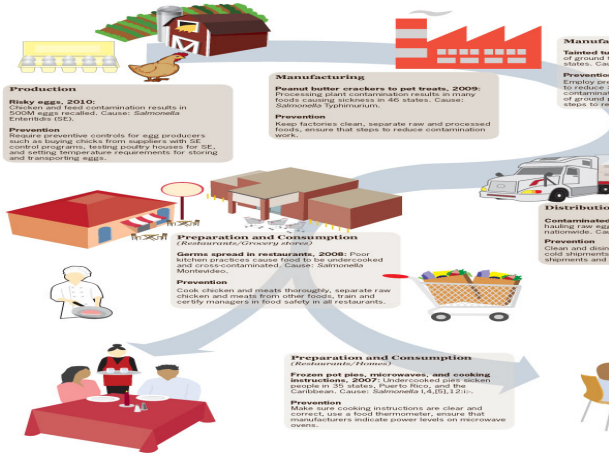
Production

Risky eggs, 2010: Chicken and feed contamination results in 500M eggs recalled. Cause: Salmonella Enteritidis (SE).

Prevention
Require preventive controls for egg producers such as buying chicks from suppliers with SE control programs, testing poultry houses for SE, and setting temperature requirements for storing and transporting eggs.

Manufacturing

Peanut butter crackers to pet treats, 2009: Processing plant contamination results in many foods causing sickness in 46 states. Cause: Salmonella Typhimurium.

Prevention
Keep factories clean, separate raw and processed foods, ensure that steps to reduce contamination work.

Manufa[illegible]

Tainted tu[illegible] of ground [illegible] states. Ca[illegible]

Preventio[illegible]
Employ pr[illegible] to reduce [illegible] contamina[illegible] of ground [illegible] steps to re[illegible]

Distributi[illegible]

Contaminated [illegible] hauling raw egg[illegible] nationwide. Ca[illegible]

Prevention
Clean and disin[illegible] cold shipments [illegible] shipments and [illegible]

Preparation and Consumption
(Restaurants/Grocery stores)

Germs spread in restaurants, 2008: Poor kitchen practices cause food to be undercooked and cross-contaminated. Cause: Salmonella Montevideo.

Prevention
Cook chicken and meats thoroughly, separate raw chicken and meats from other foods, train and certify managers in food safety in all restaurants.

Preparation and Consumption
(Restaurants/Homes)

Frozen pot pies, microwaves, and cooking instructions, 2007: Undercooked pies sicken people in 35 states, Puerto Rico, and the Caribbean. Cause: Salmonella I 4,[5],12:i:-.

Prevention
Make sure cooking instructions are clear and correct, use a food thermometer, ensure that manufacturers indicate power levels on microwave ovens.